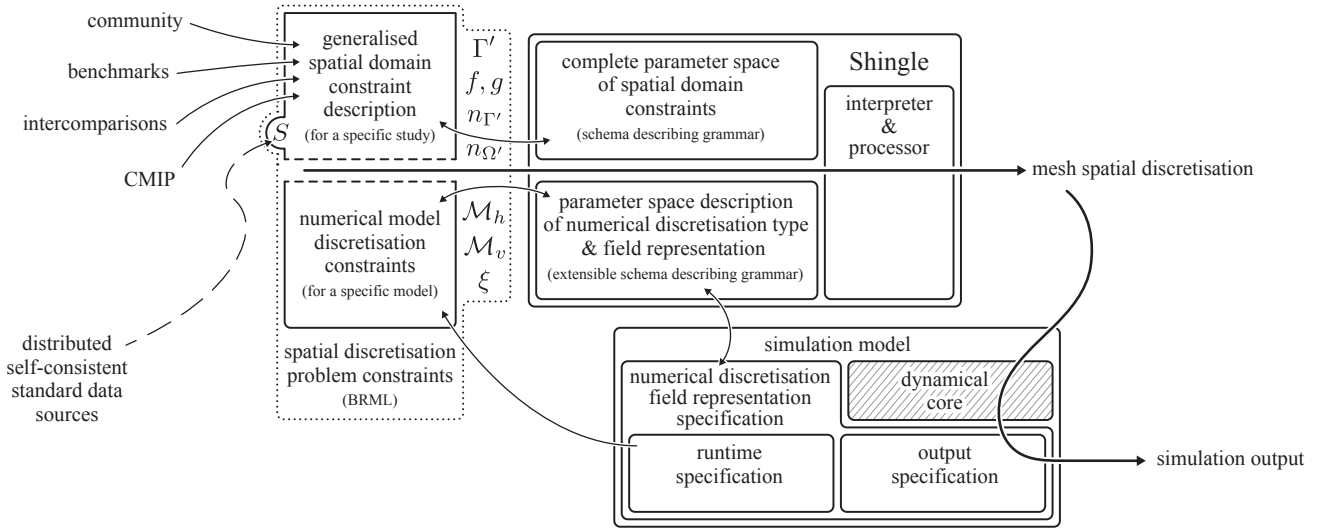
community

benchmarks

intercomparisons

CMIP

distributed self-consistent standard data sources

generalised spatial domain constraint description (for a specific study)

$S$

$\Gamma'$
$f, g$
$n_{\Gamma'}$
$n_{\Omega'}$

numerical model discretisation constraints (for a specific model)

$\mathcal{M}_h$
$\mathcal{M}_v$
$\xi$

spatial discretisation problem constraints (BRML)

complete parameter space of spatial domain constraints (schema describing grammar)

Shingle

interpreter & processor

parameter space description of numerical discretisation type & field representation (extensible schema describing grammar)

mesh spatial discretisation

simulation model

numerical discretisation field representation specification

dynamical core

runtime specification

output specification

simulation output